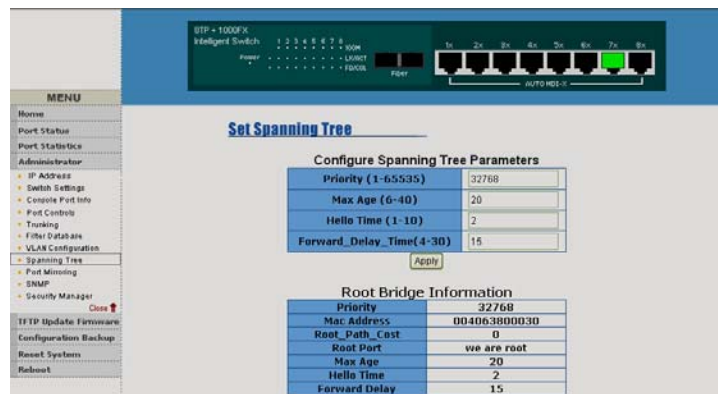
8TP + 1000FX
Intelligent Switch
1 2 3 4 5 6 7 8
Power
100M
LK/ACT
FD/COL
Fiber
1x 2x 3x 4x 5x 6x 7x 8x
AUTO MDI-X

MENU
Home
Port Status
Port Statistics
Administrator
IP Address
Switch Settings
Console Port Info
Port Controls
Trunking
Filter Database
VLAN Configuration
Spanning Tree
Port Mirroring
SNMP
Security Manager
Close
TFTP Update Firmware
Configuration Backup
Reset System
Reboot

Set Spanning Tree

Configure Spanning Tree Parameters

| Priority (1-65535) | 32768 |
|---|---|
| Max Age (6-40) | 20 |
| Hello Time (1-10) | 2 |
| Forward_Delay_Time(4-30) | 15 |

Apply

Root Bridge Information

| Priority | 32768 |
|---|---|
| Mac Address | 004063800030 |
| Root_Path_Cost | 0 |
| Root Port | we are root |
| Max Age | 20 |
| Hello Time | 2 |
| Forward Delay | 15 |